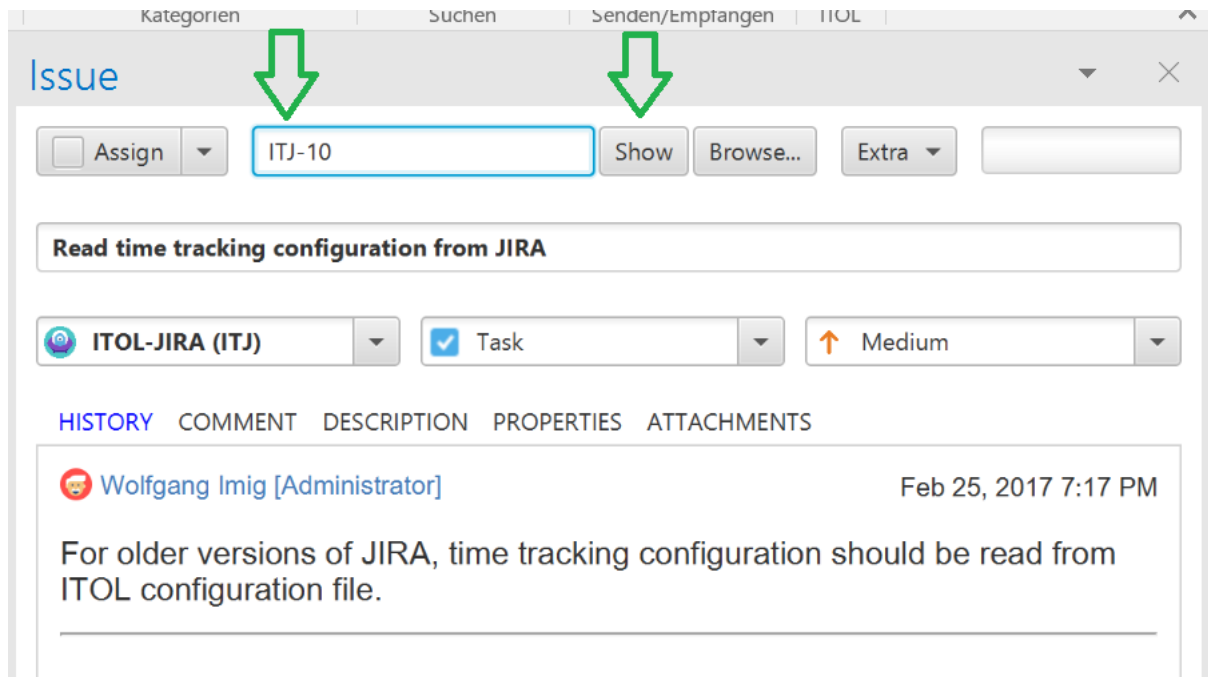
Kategorien | Suchen | Senden/Empfangen | ITOL

Issue

Assign

ITJ-10

Show

Browse...

Extra

Read time tracking configuration from JIRA

ITOL-JIRA (ITJ)

Task

Medium

HISTORY COMMENT DESCRIPTION PROPERTIES ATTACHMENTS

Wolfgang Imig [Administrator]

Feb 25, 2017 7:17 PM

For older versions of JIRA, time tracking configuration should be read from ITOL configuration file.